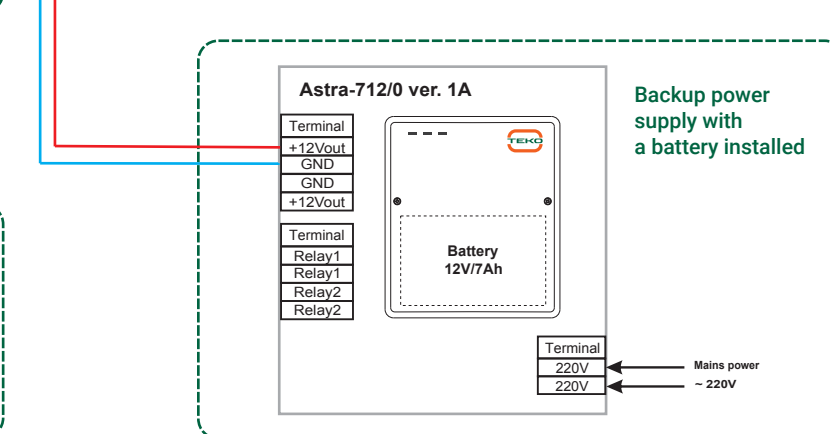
Astra-712/0 ver. 1A

Backup power supply with a battery installed

TEKO

| Terminal |
|---|
| +12Vout |
| GND |
| GND |
| +12Vout |

| Terminal |
|---|
| Relay1 |
| Relay1 |
| Relay2 |
| Relay2 |

Battery
12V/7Ah

| Terminal |
|---|
| 220V |
| 220V |

Mains power
~ 220V